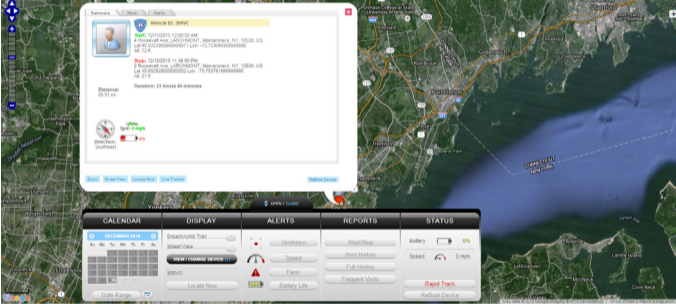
Summary More Alerts

Vehicle ID: 300VC

Start: 12/15/2015 12:00:00 AM
4 Roosevelt Ave, LARCHMONT, Mamaroneck, NY, 10538, US
Lat: 40.93236666666667 / Lon: -73.7330466666666
Alt: 12 ft

Stop: 12/15/2015 11:46:50 PM
2 Roosevelt Ave, LARCHMONT, Mamaroneck, NY, 10538, US
Lat: 40.93263666666667 / Lon: -73.73376166666666
Alt: 21 ft

Duration: 23 hours 46 minutes

Distance: 33.31 mi

Direction: Southeast

Spd: 0 mph

5%

Zoom Street View Locate Now Live Tracker Reboot Device

OPEN / CLOSE

CALENDAR DISPLAY ALERTS REPORTS STATUS

DECEMBER 2015

Breadcrumb Trail
Street View
VIEW / CHANGE DEVICE
300VC
Locate Now

Date Range

Geofence
Speed
Panic
Battery Life

Start/Stop
Alert History
Full History
Frequent Visits

Battery 5%
Speed 0 mph
Rapid Track
Reboot Device